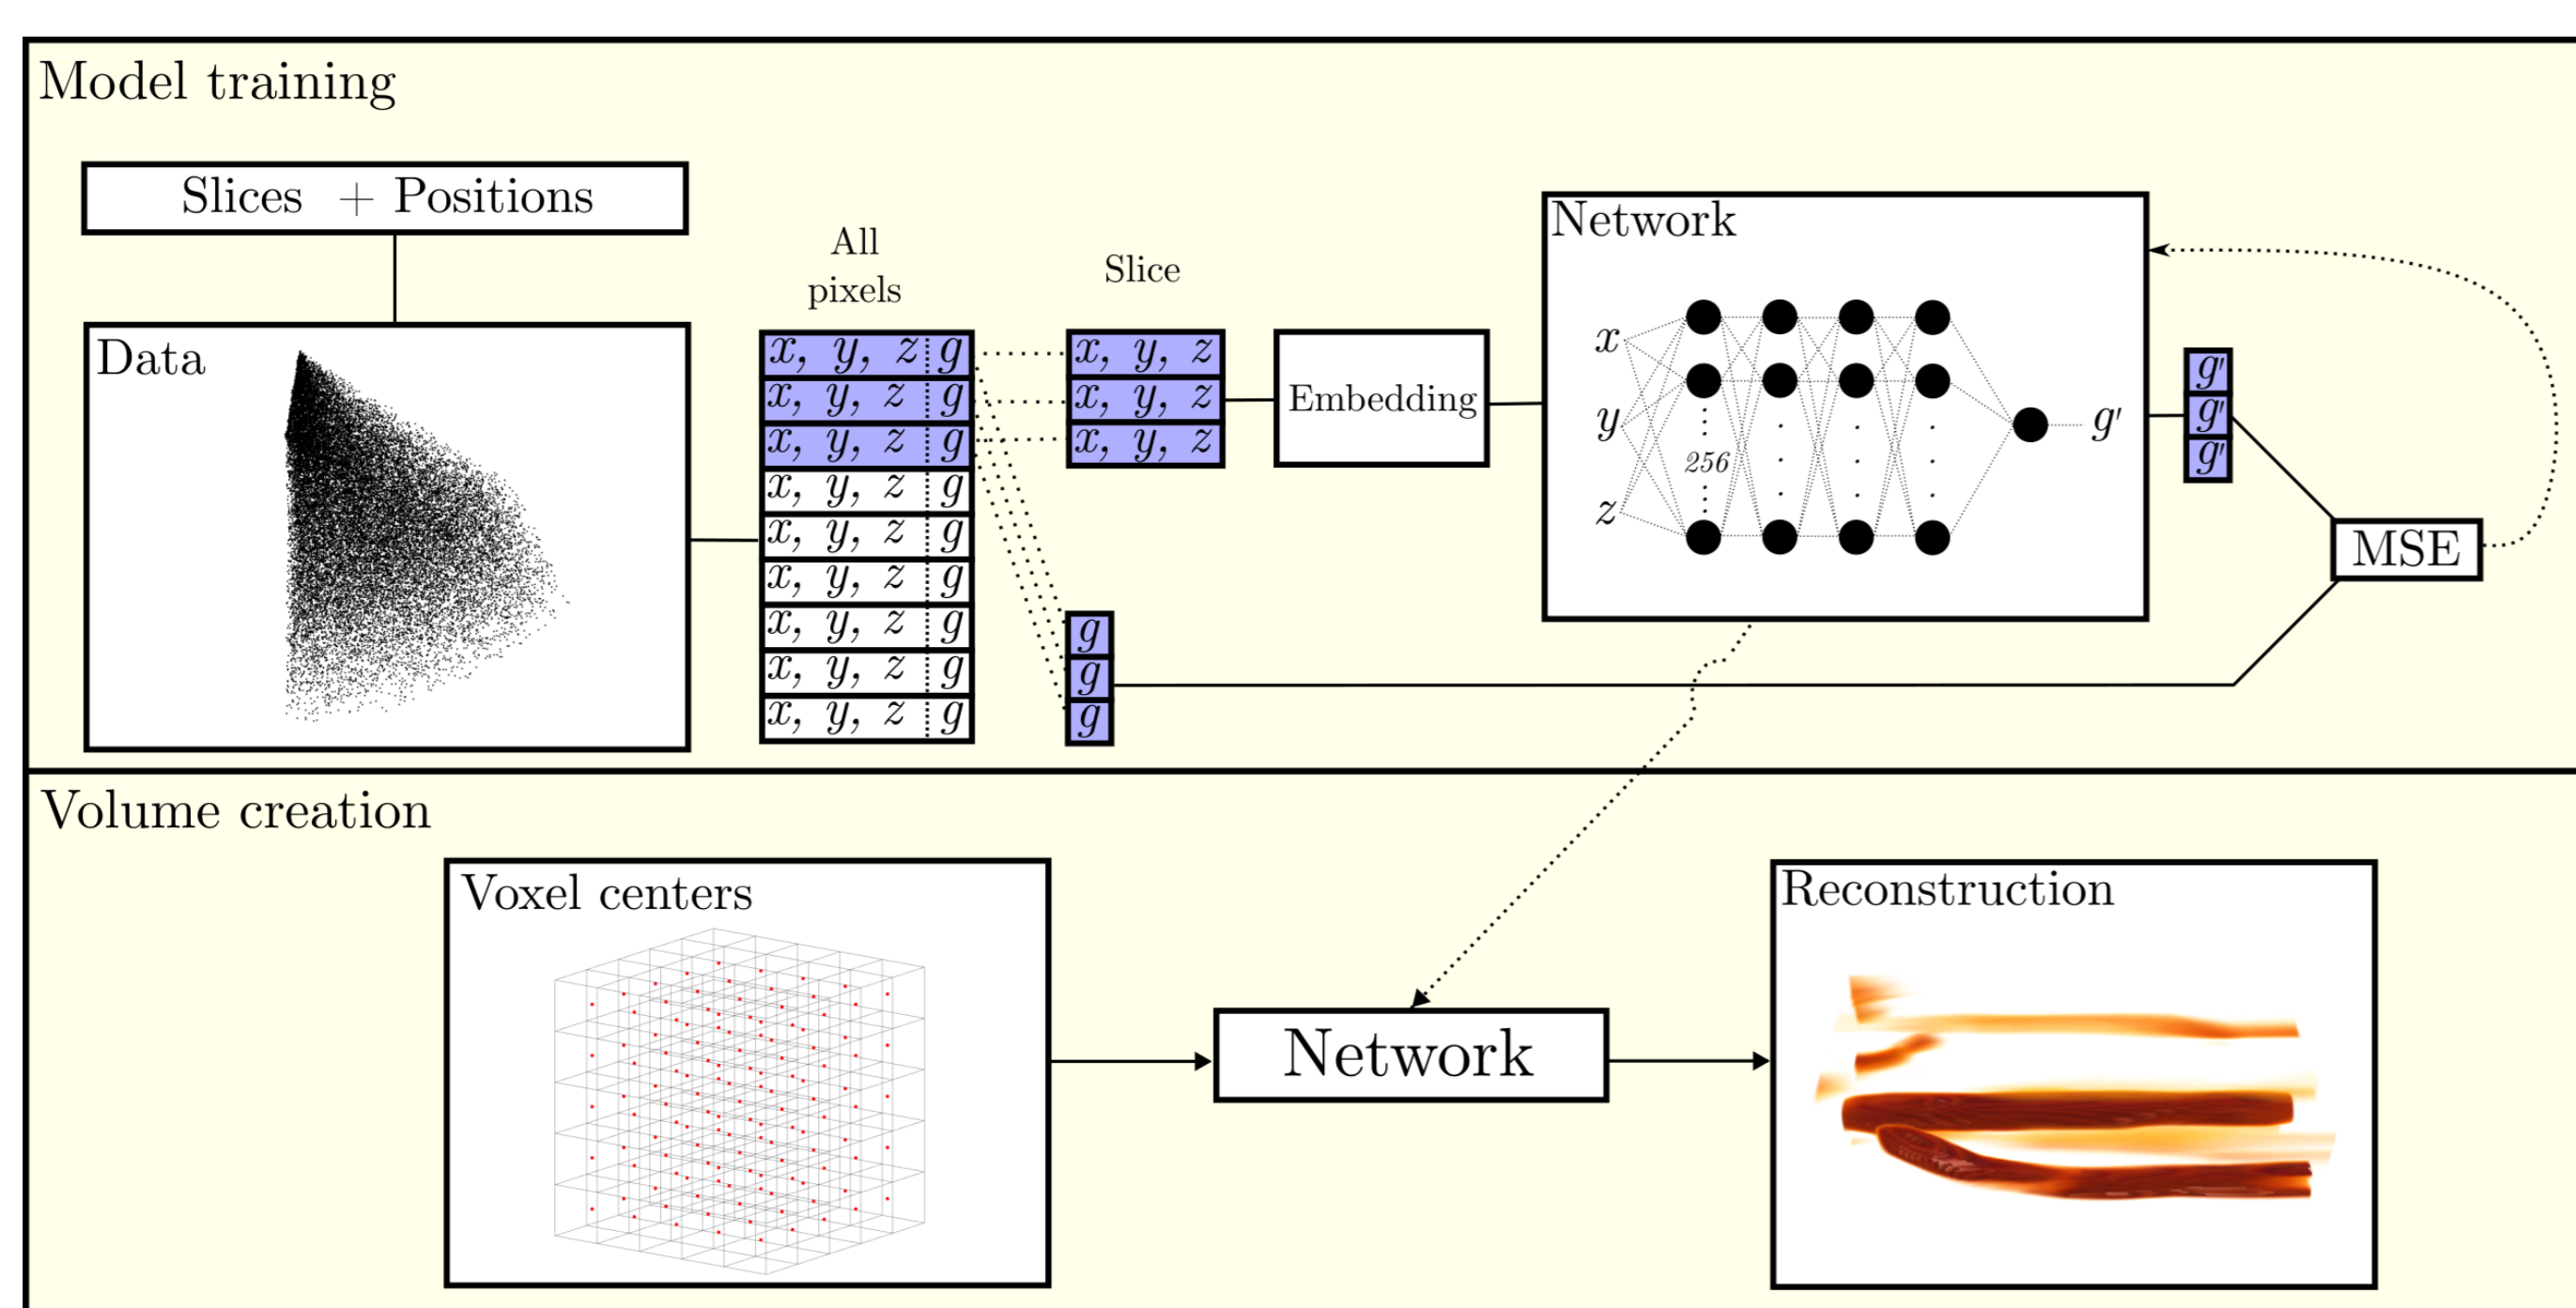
Model training

Slices + Positions

Data

All pixels

| $x, y, z$ | $g$ |
|---|---|
| $x, y, z$ | $g$ |
| $x, y, z$ | $g$ |
| $x, y, z$ | $g$ |
| $x, y, z$ | $g$ |
| $x, y, z$ | $g$ |
| $x, y, z$ | $g$ |
| $x, y, z$ | $g$ |
| $x, y, z$ | $g$ |

Slice

$x, y, z$
$x, y, z$
$x, y, z$

$g$
$g$
$g$

Embedding

Network

$x$
$y$
$z$

256

$g'$

$g'$
$g'$
$g'$

MSE

Volume creation

Voxel centers

Network

Reconstruction